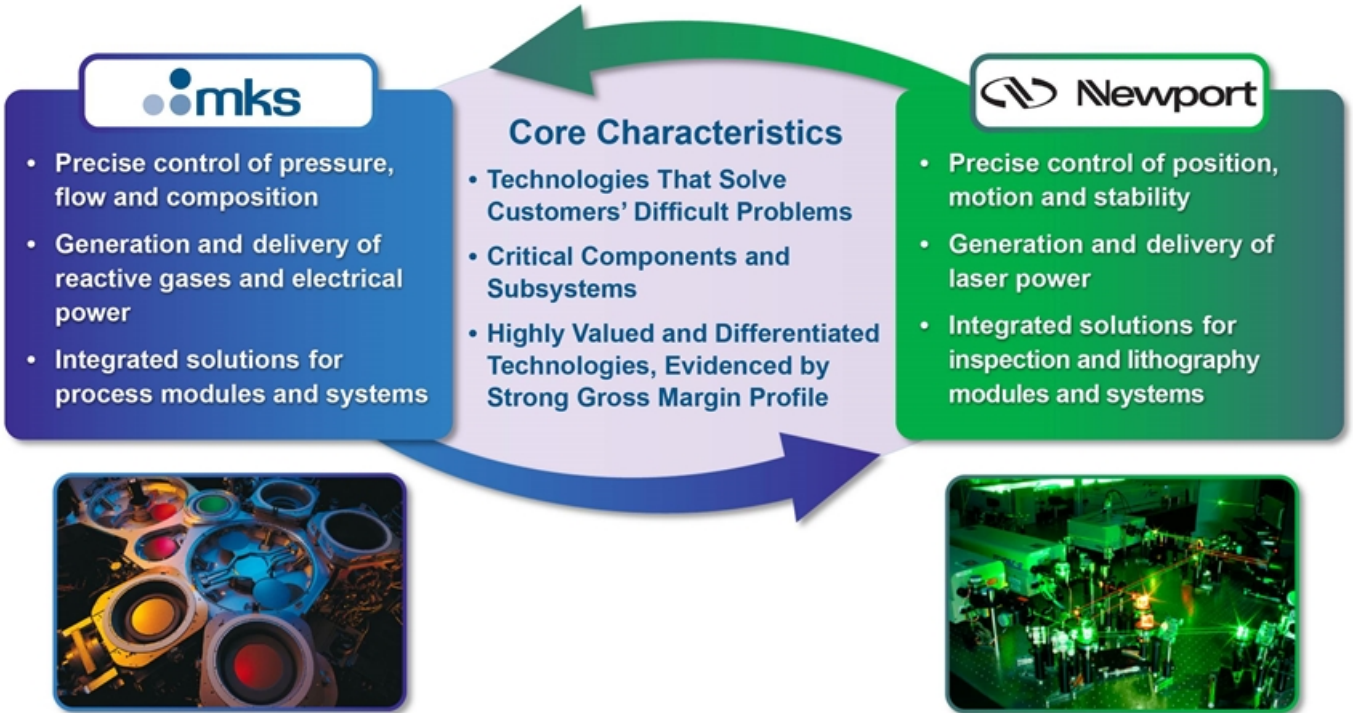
mks

• Precise control of pressure, flow and composition
• Generation and delivery of reactive gases and electrical power
• Integrated solutions for process modules and systems

Core Characteristics

• Technologies That Solve Customers' Difficult Problems
• Critical Components and Subsystems
• Highly Valued and Differentiated Technologies, Evidenced by Strong Gross Margin Profile

Newport

• Precise control of position, motion and stability
• Generation and delivery of laser power
• Integrated solutions for inspection and lithography modules and systems